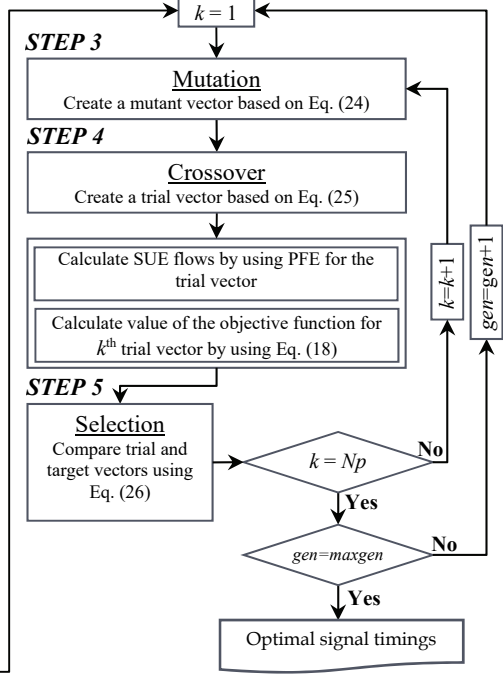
$k = 1$

STEP 3

Mutation
Create a mutant vector based on Eq. (24)

STEP 4

Crossover
Create a trial vector based on Eq. (25)

Calculate SUE flows by using PFE for the trial vector

Calculate value of the objective function for $k^{\text{th}}$ trial vector by using Eq. (18)

STEP 5

Selection
Compare trial and target vectors using Eq. (26)

$k = Np$

No

Yes

$k$=$k$+1

$gen$=gen+1

$gen$=$maxgen$

No

Yes

Optimal signal timings